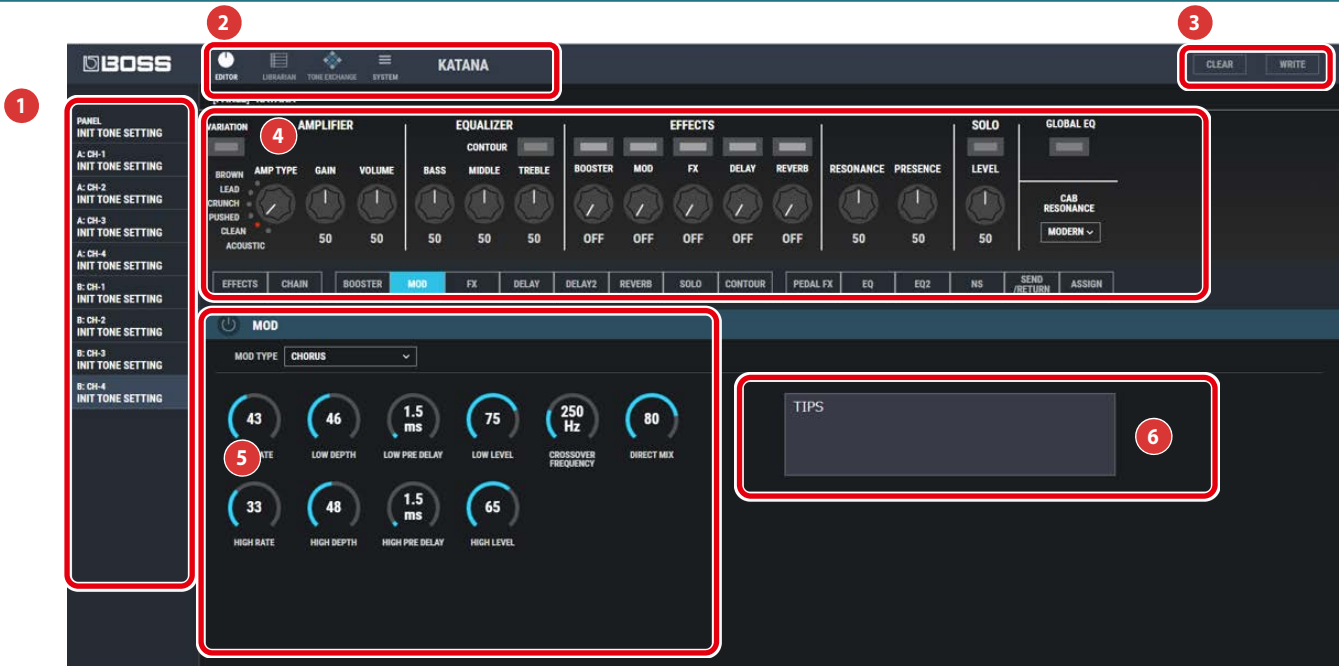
2

3

BOSS

EDITOR LIBRARIAN TONE EXCHANGE SYSTEM KATANA

CLEAR WRITE

1

PANEL
INIT TONE SETTING

A: CH-1
INIT TONE SETTING

A: CH-2
INIT TONE SETTING

A: CH-3
INIT TONE SETTING

A: CH-4
INIT TONE SETTING

B: CH-1
INIT TONE SETTING

B: CH-2
INIT TONE SETTING

B: CH-3
INIT TONE SETTING

B: CH-4
INIT TONE SETTING

VARIATION 4 AMPLIFIER

BROWN
LEAD
CRUNCH
PUSHED
CLEAN
ACOUSTIC

AMP TYPE GAIN VOLUME
50 50

EQUALIZER
CONTOUR
BASS MIDDLE TREBLE
50 50 50

EFFECTS
BOOSTER MOD FX DELAY REVERB
OFF OFF OFF OFF OFF

RESONANCE PRESENCE
50 50

SOLO
LEVEL
50

GLOBAL EQ

CAB RESONANCE
MODERN

EFFECTS CHAIN BOOSTER MOD FX DELAY DELAY2 REVERB SOLO CONTOUR PEDAL FX EQ EQ2 NS SEND /RETURN ASSIGN

MOD

MOD TYPE CHORUS

43 46 1.5 ms 75 250 Hz 80
5 RATE LOW DEPTH LOW PRE DELAY LOW LEVEL CROSSOVER FREQUENCY DIRECT MIX

33 48 1.5 ms 65
HIGH RATE HIGH DEPTH HIGH PRE DELAY HIGH LEVEL

TIPS

6